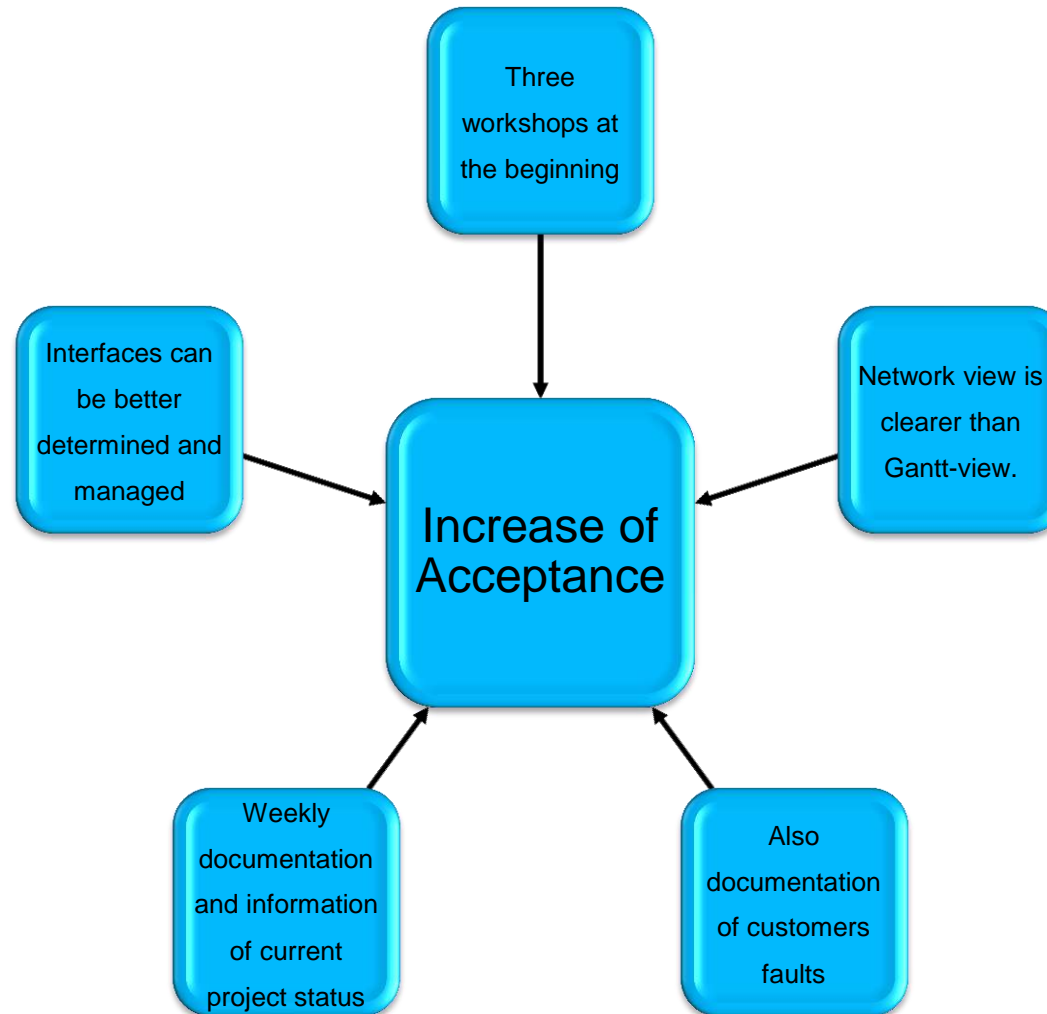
Three workshops at the beginning

Interfaces can be better determined and managed

Network view is clearer than Gantt-view.

Increase of Acceptance

Weekly documentation and information of current project status

Also documentation of customers faults